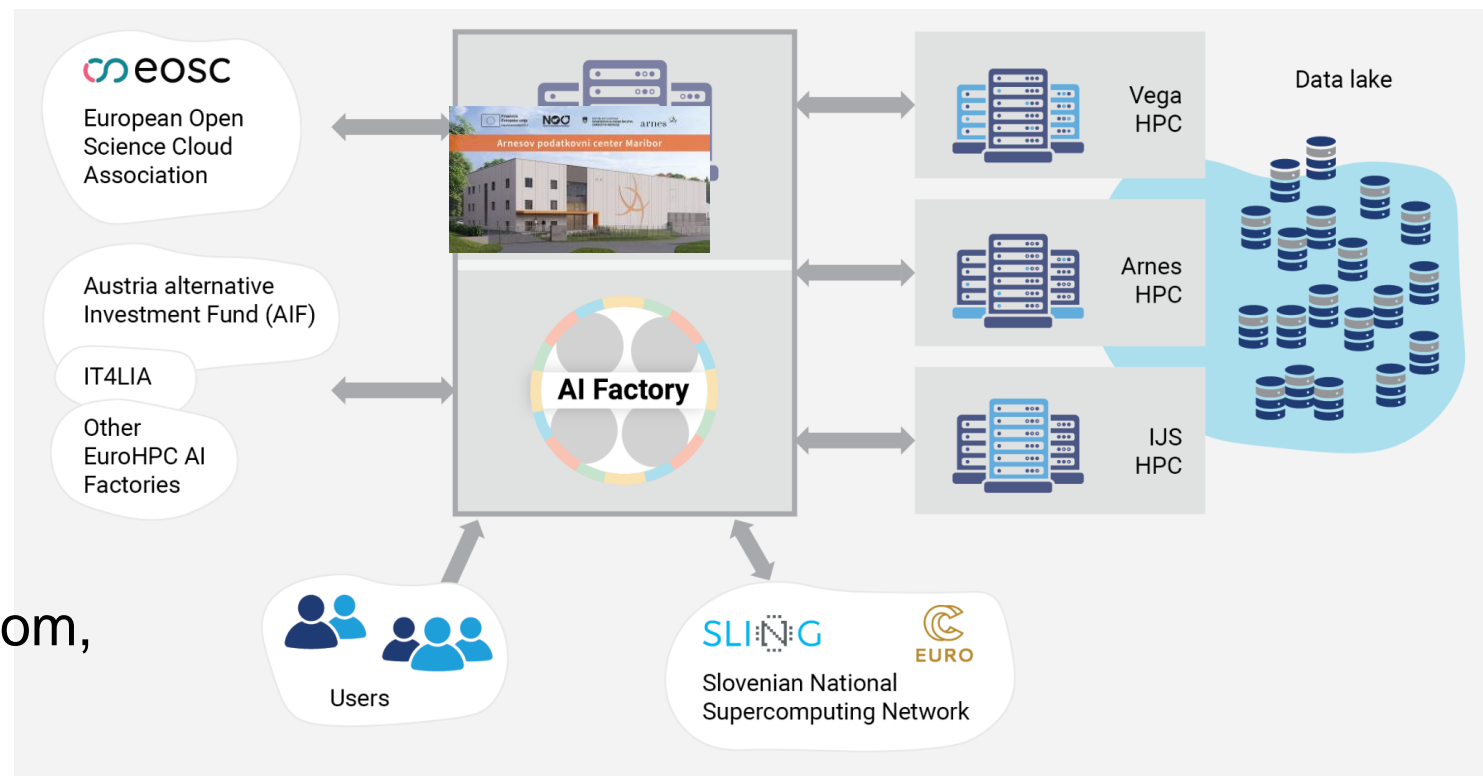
eosc

European Open Science Cloud Association

Austria alternative Investment Fund (AIF)

IT4LIA

Other EuroHPC AI Factories

Arnesov podatkovni center Maribor

NOO

arnes

AI Factory

Vega HPC

Arnes HPC

IJS HPC

Data lake

om,

Users

SLING

EURO

Slovenian National Supercomputing Network